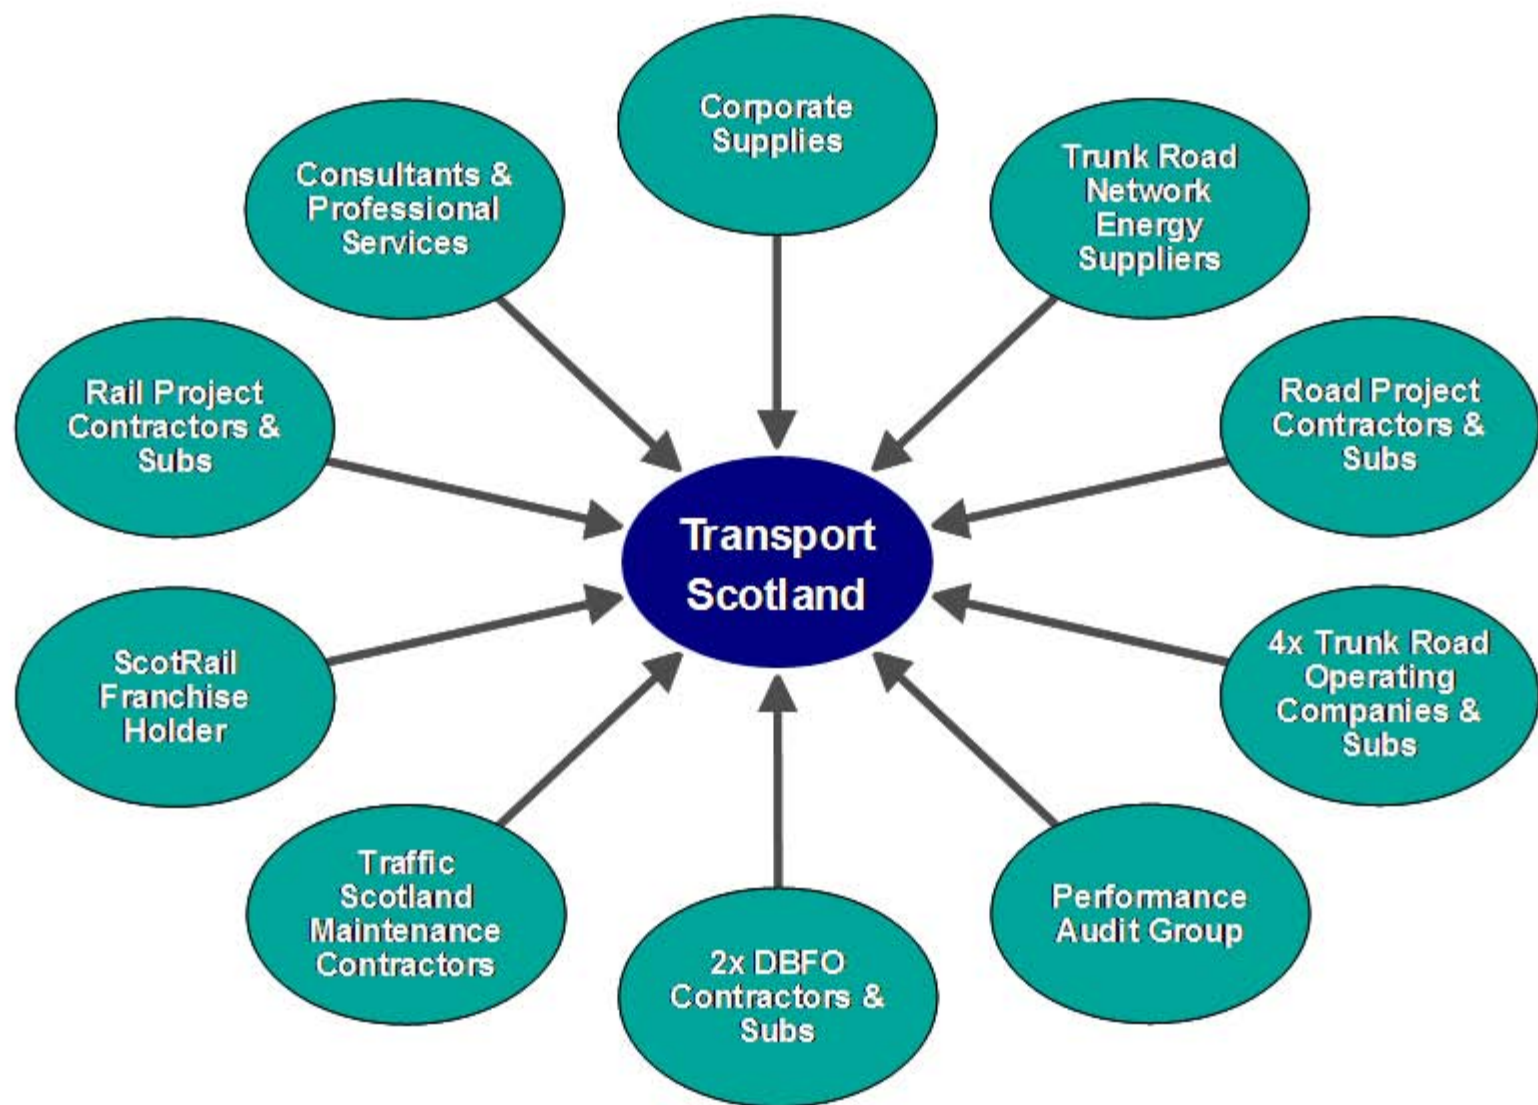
Corporate Supplies

Consultants & Professional Services

Trunk Road Network Energy Suppliers

Rail Project Contractors & Subs

Road Project Contractors & Subs

Transport Scotland

ScotRail Franchise Holder

4x Trunk Road Operating Companies & Subs

Traffic Scotland Maintenance Contractors

Performance Audit Group

2x DBFO Contractors & Subs